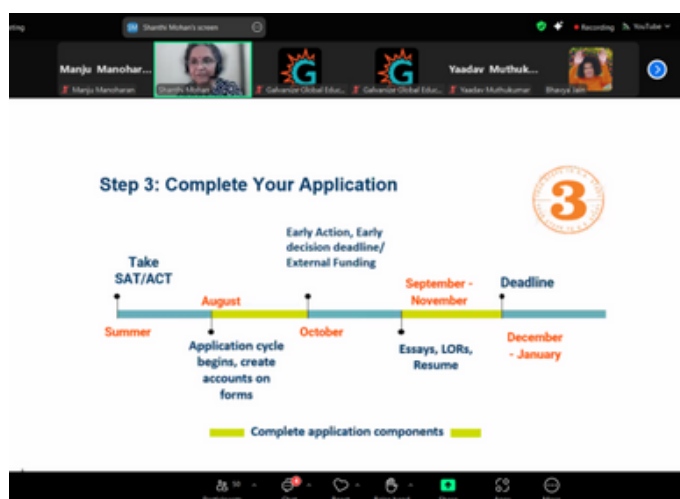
eting

SM Shanthi Mohan's screen

Recording

YouTube

Manju Manohar...

Manju Manoharan

Shanthi Mohan

Galvanize Global Educ...

Galvanize Global Educ...

Yaadav Muthuk...

Yaadav Muthukumar

Bhavya Jain

Step 3: Complete Your Application

3

Take SAT/ACT

Early Action, Early decision deadline/ External Funding

August

September - November

Deadline

Summer

October

December - January

Application cycle begins, create accounts on forms

Essays, LORs, Resume

Complete application components

10

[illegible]